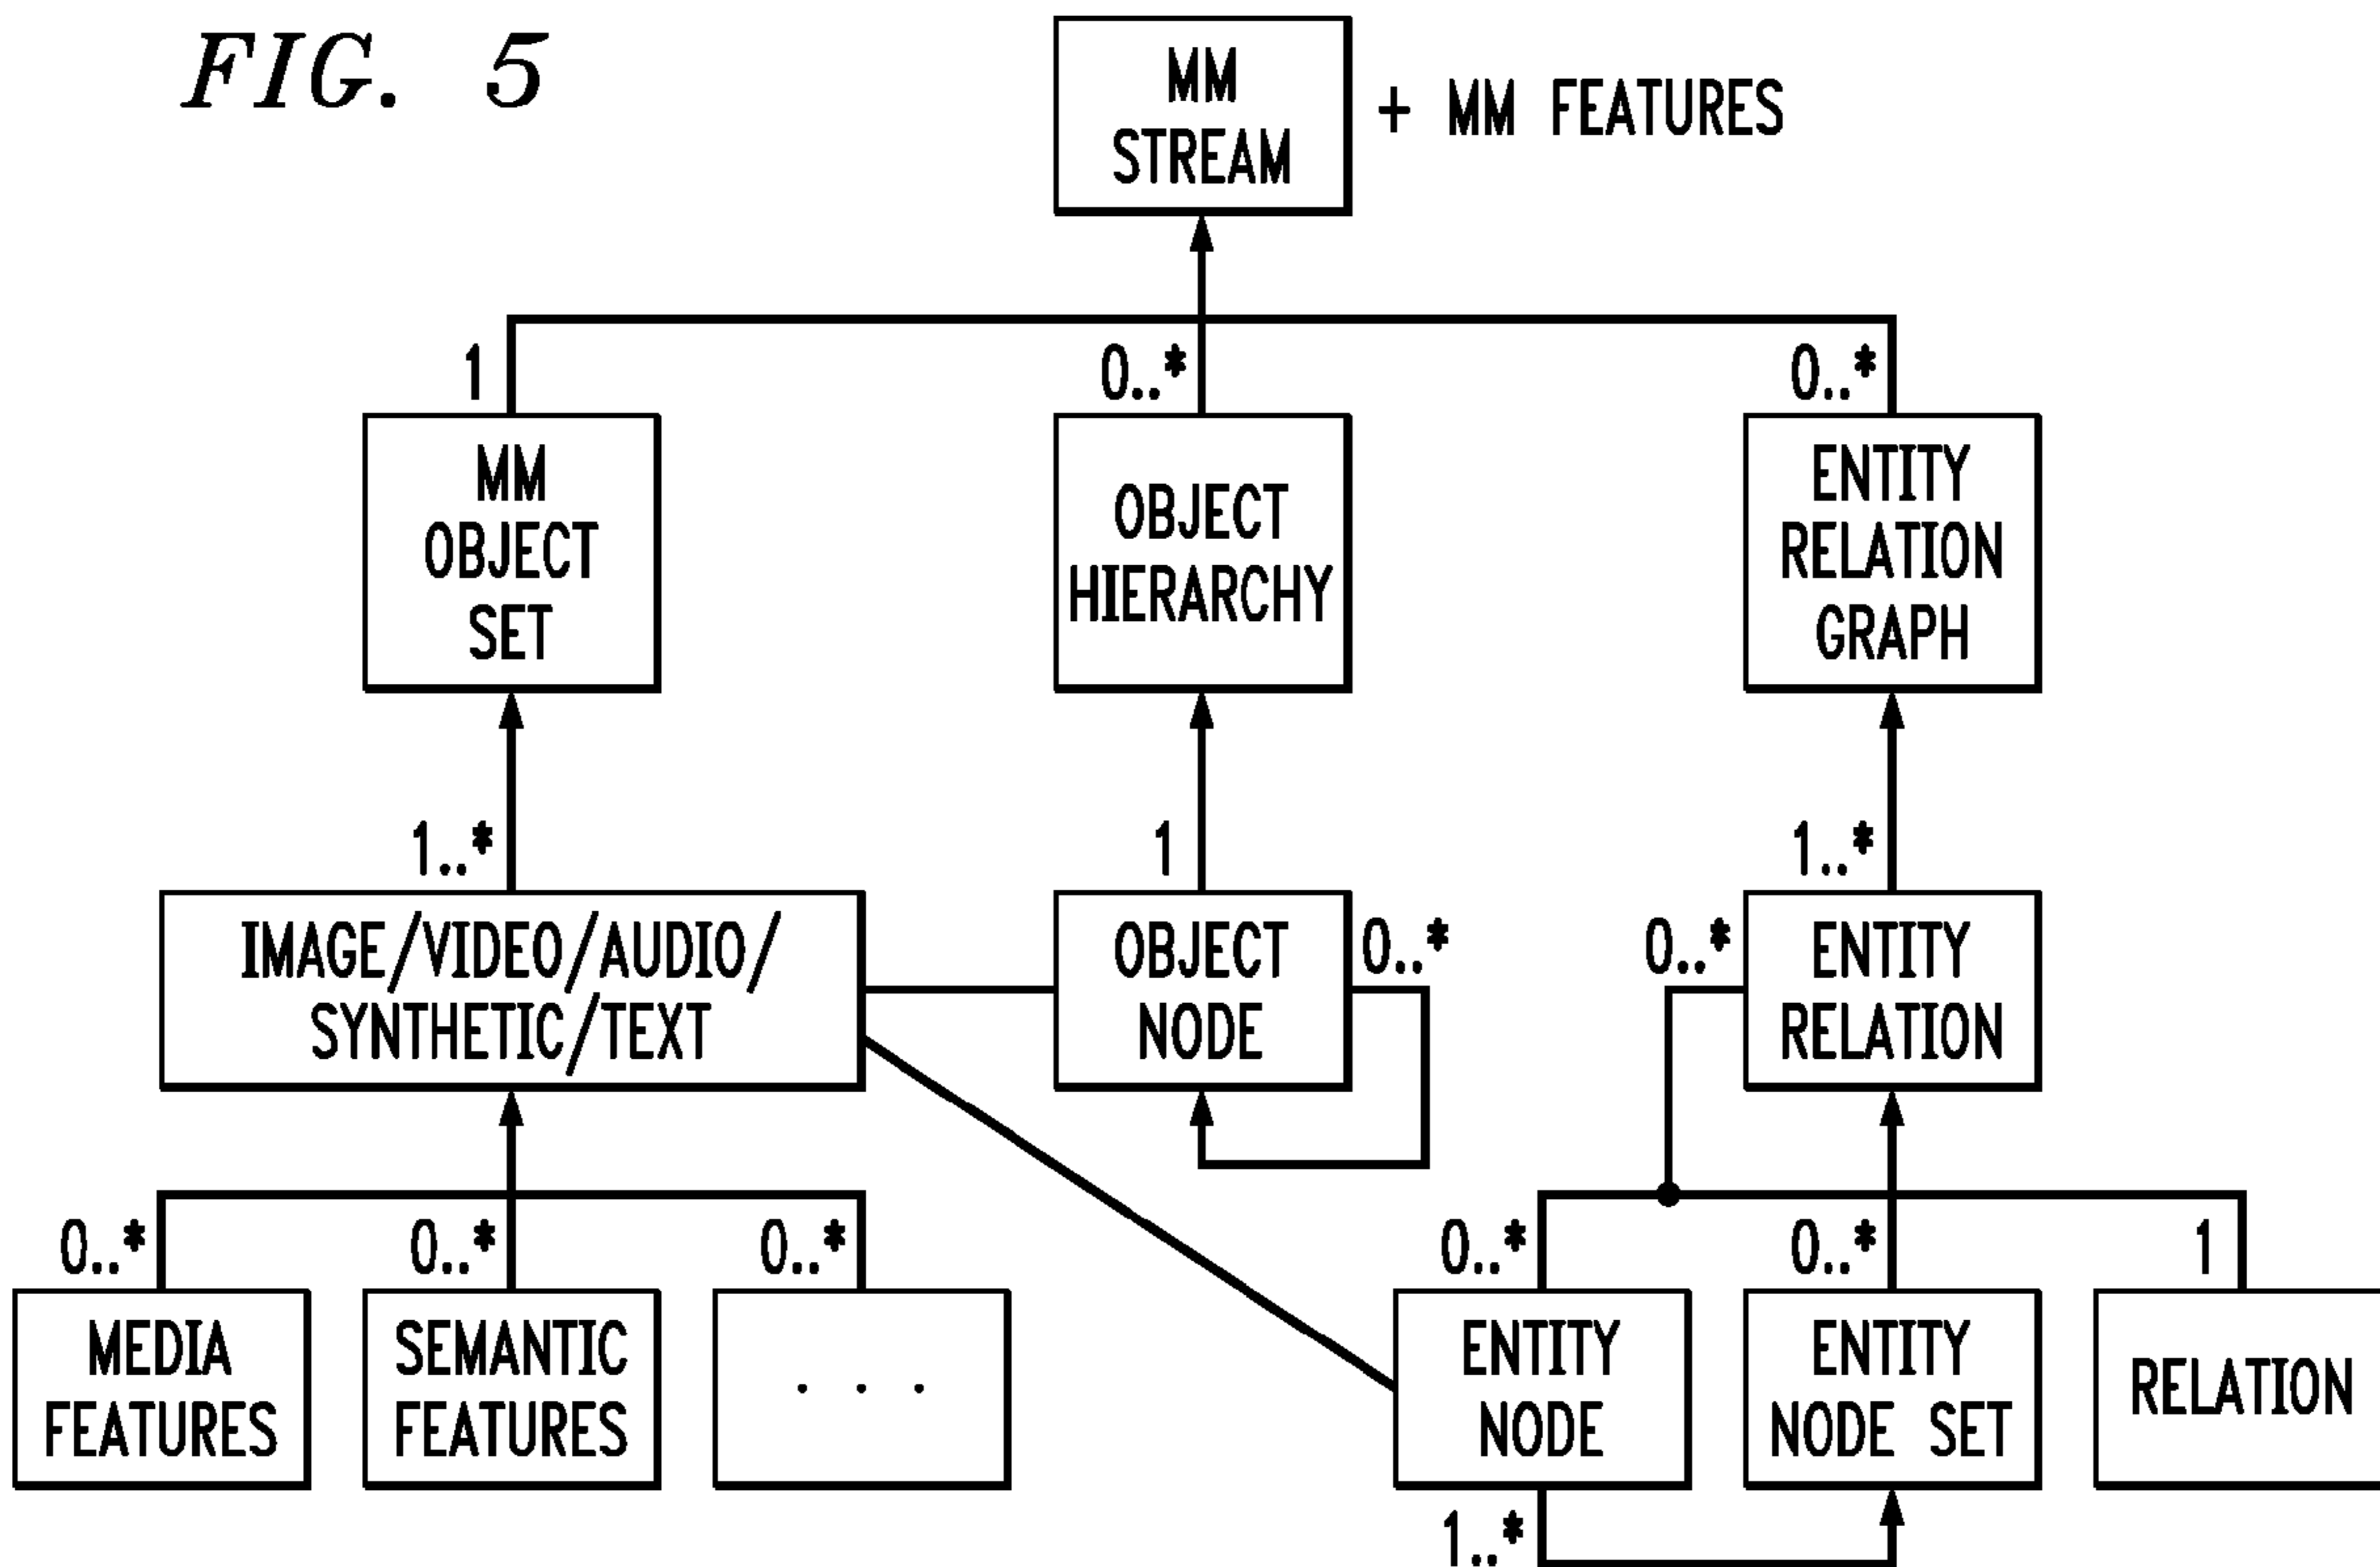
FIG. 5

MM STREAM

+ MM FEATURES

1

0..*

0..*

MM OBJECT SET

OBJECT HIERARCHY

ENTITY RELATION GRAPH

1..*

1

1..*

IMAGE/VIDEO/AUDIO/ SYNTHETIC/TEXT

OBJECT NODE

0..*

0..*

ENTITY RELATION

0..*

0..*

0..*

0..*

0..*

1

MEDIA FEATURES

SEMANTIC FEATURES

. . .

ENTITY NODE

ENTITY NODE SET

RELATION

1..*